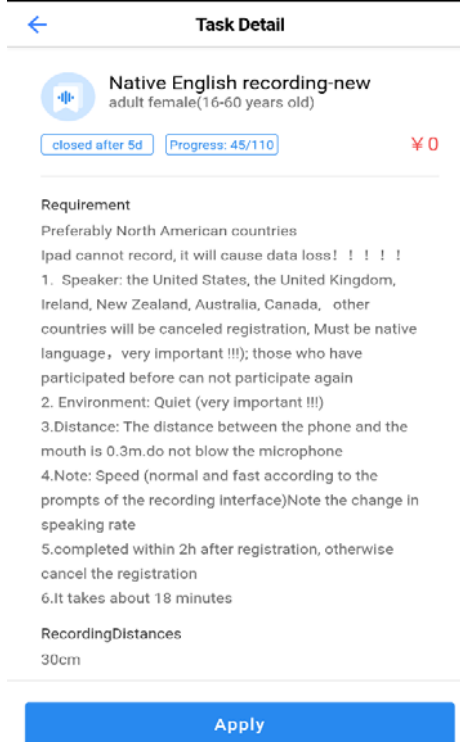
Task Detail

Native English recording-new
adult female(16-60 years old)

closed after 5d
Progress: 45/110
¥0

Requirement
Preferably North American countries
Ipad cannot record, it will cause data loss！！！！！
1. Speaker: the United States, the United Kingdom, Ireland, New Zealand, Australia, Canada, other countries will be canceled registration, Must be native language，very important !!!); those who have participated before can not participate again
2. Environment: Quiet (very important !!!)
3.Distance: The distance between the phone and the mouth is 0.3m.do not blow the microphone
4.Note: Speed (normal and fast according to the prompts of the recording interface)Note the change in speaking rate
5.completed within 2h after registration, otherwise cancel the registration
6.It takes about 18 minutes

RecordingDistances
30cm

Apply